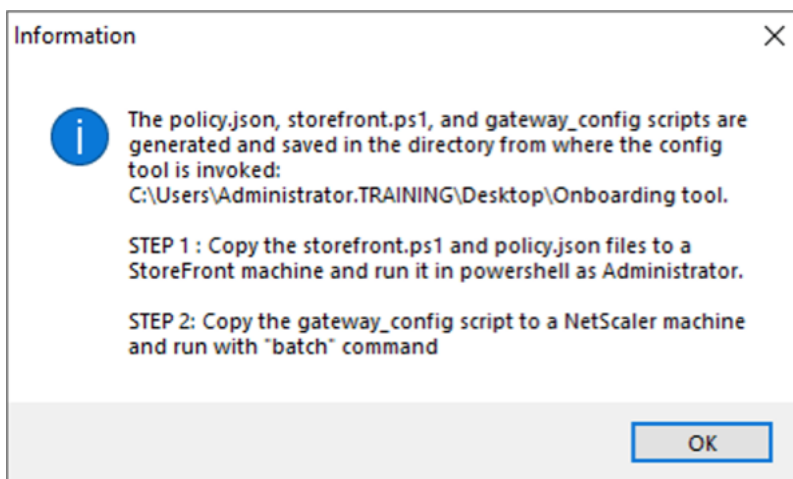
Information

The policy.json, storefront.ps1, and gateway_config scripts are generated and saved in the directory from where the config tool is invoked:
C:\Users\Administrator.TRAINING\Desktop\Onboarding tool.

STEP 1 : Copy the storefront.ps1 and policy.json files to a StoreFront machine and run it in powershell as Administrator.

STEP 2: Copy the gateway_config script to a NetScaler machine and run with "batch" command

OK